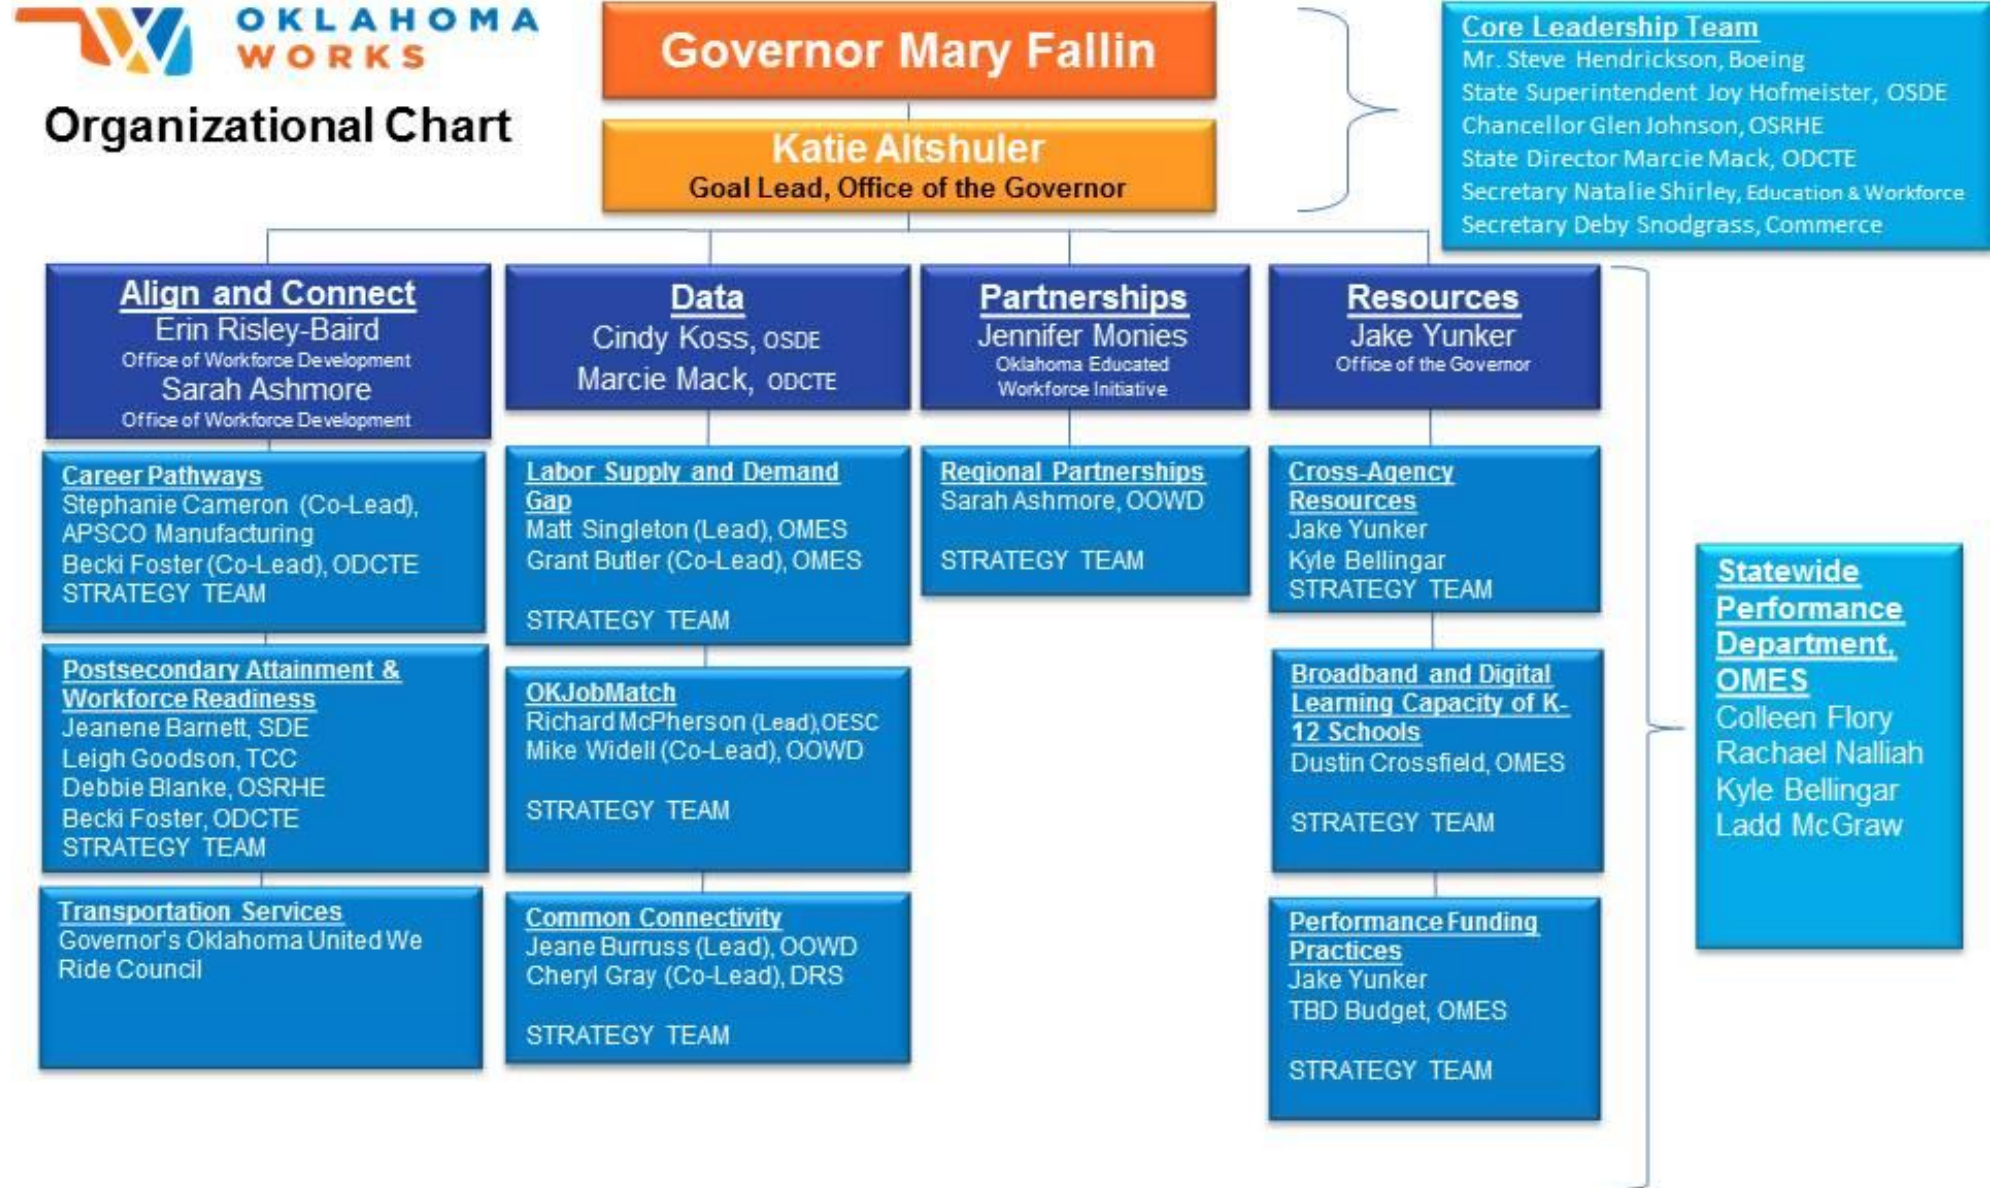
OKLAHOMA WORKS

Organizational Chart

Governor Mary Fallin

Katie Altshuler
Goal Lead, Office of the Governor

Core Leadership Team
Mr. Steve Hendrickson, Boeing
State Superintendent Joy Hofmeister, OSDE
Chancellor Glen Johnson, OSRHE
State Director Marcie Mack, ODCTE
Secretary Natalie Shirley, Education & Workforce
Secretary Deby Snodgrass, Commerce

Align and Connect
Erin Risley-Baird
Office of Workforce Development
Sarah Ashmore
Office of Workforce Development

Career Pathways
Stephanie Cameron (Co-Lead), APSCO Manufacturing
Becki Foster (Co-Lead), ODCTE
STRATEGY TEAM

Postsecondary Attainment & Workforce Readiness
Jeanene Barnett, SDE
Leigh Goodson, TCC
Debbie Blanke, OSRHE
Becki Foster, ODCTE
STRATEGY TEAM

Transportation Services
Governor's Oklahoma United We Ride Council

Data
Cindy Koss, OSDE
Marcie Mack, ODCTE

Labor Supply and Demand Gap
Matt Singleton (Lead), OMES
Grant Butler (Co-Lead), OMES

STRATEGY TEAM

OKJobMatch
Richard McPherson (Lead), OESC
Mike Widell (Co-Lead), OOWD

STRATEGY TEAM

Common Connectivity
Jeane Burruss (Lead), OOWD
Cheryl Gray (Co-Lead), DRS

STRATEGY TEAM

Partnerships
Jennifer Monies
Oklahoma Educated Workforce Initiative

Regional Partnerships
Sarah Ashmore, OOWD

STRATEGY TEAM

Resources
Jake Yunker
Office of the Governor

Cross-Agency Resources
Jake Yunker
Kyle Bellingar
STRATEGY TEAM

Broadband and Digital Learning Capacity of K-12 Schools
Dustin Crossfield, OMES

STRATEGY TEAM

Performance Funding Practices
Jake Yunker
TBD Budget, OMES

STRATEGY TEAM

Statewide Performance Department, OMES
Colleen Flory
Rachael Nalliah
Kyle Bellingar
Ladd McGraw